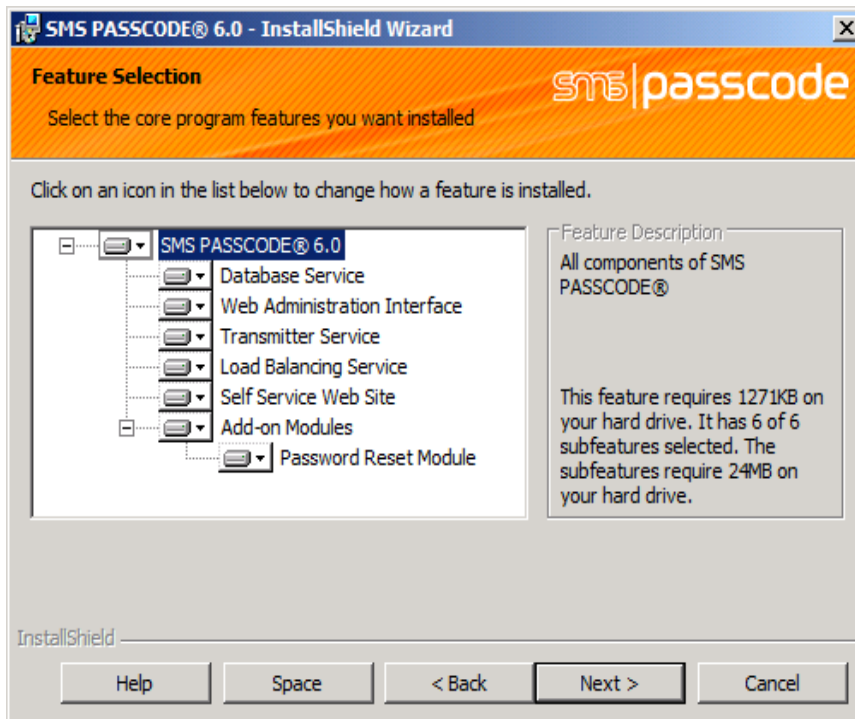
SMS PASSCODE® 6.0 - InstallShield Wizard

Feature Selection

Select the core program features you want installed

sms|passcode

Click on an icon in the list below to change how a feature is installed.

SMS PASSCODE® 6.0
Database Service
Web Administration Interface
Transmitter Service
Load Balancing Service
Self Service Web Site
Add-on Modules
Password Reset Module

Feature Description

All components of SMS PASSCODE®

This feature requires 1271KB on your hard drive. It has 6 of 6 subfeatures selected. The subfeatures require 24MB on your hard drive.

InstallShield

Help

Space

< Back

Next >

Cancel